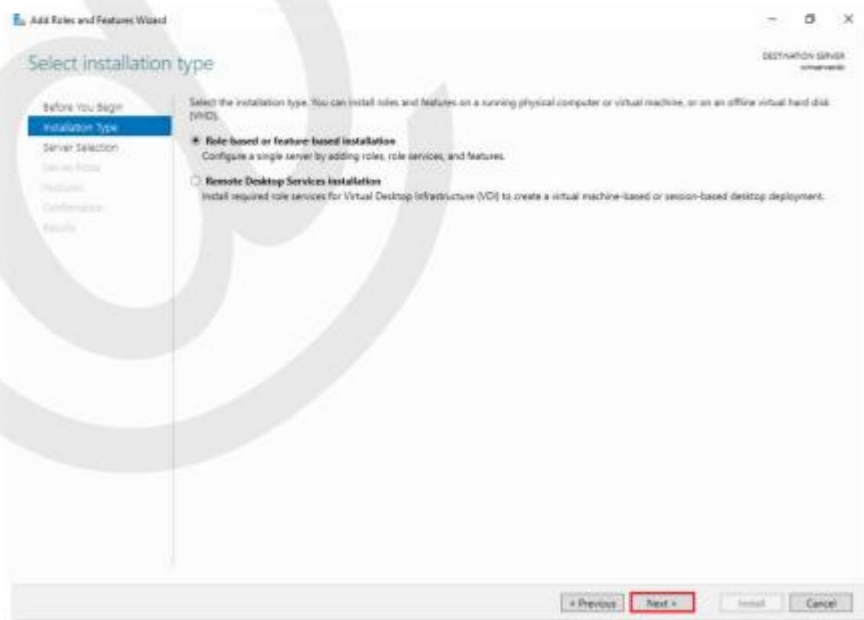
Add Roles and Features Wizard

Select installation type

DESTINATION SERVER
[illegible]

Before You Begin
Installation Type
Server Selection
Server Roles
Features
Confirmation
Results

Select the installation type. You can install roles and features on a running physical computer or virtual machine, or on an offline virtual hard disk (VHD).

Role-based or feature-based installation
Configure a single server by adding roles, role services, and features.

Remote Desktop Services installation
Install required role services for Virtual Desktop Infrastructure (VDI) to create a virtual machine-based or session-based desktop deployment.

< Previous
Next >
Install
Cancel